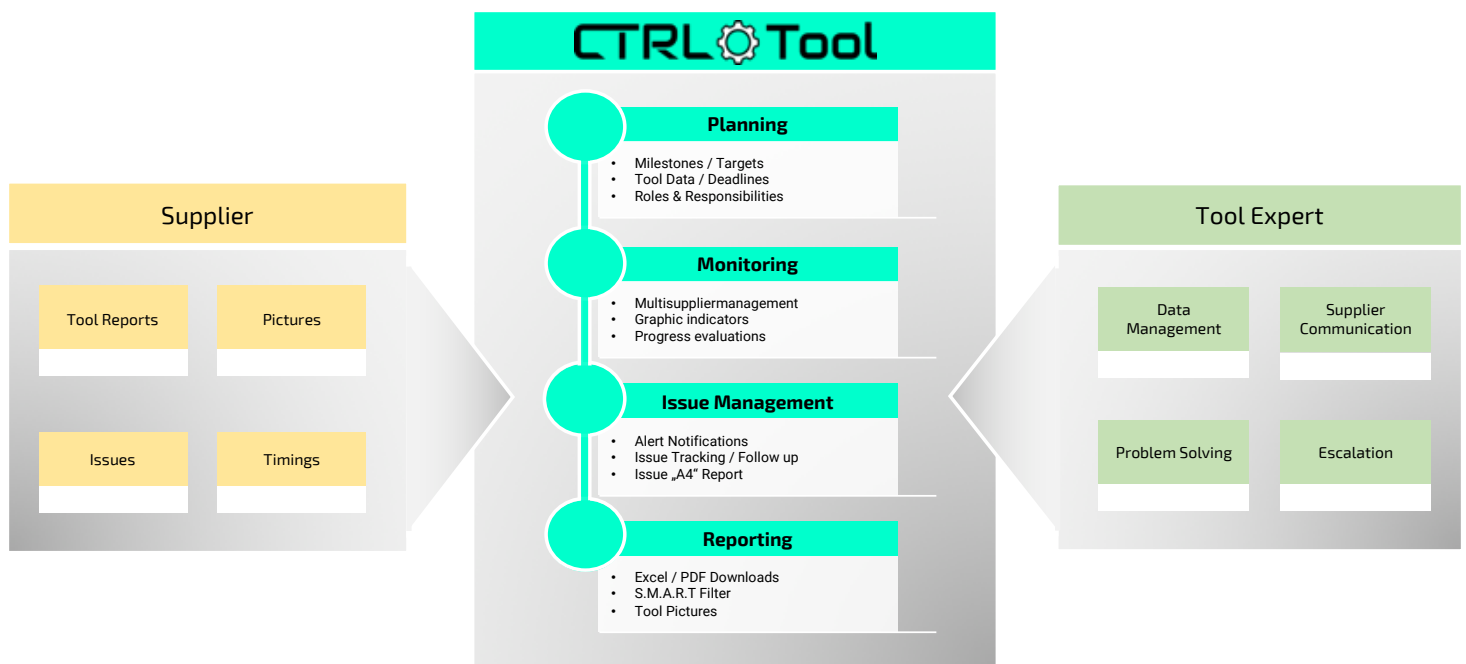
CTRL Tool

Planning
- Milestones / Targets
- Tool Data / Deadlines
- Roles & Responsibilities

Monitoring
- Multisuppliermanagement
- Graphic indicators
- Progress evaluations

Issue Management
- Alert Notifications
- Issue Tracking / Follow up
- Issue „A4" Report

Reporting
- Excel / PDF Downloads
- S.M.A.R.T Filter
- Tool Pictures

Supplier

Tool Reports

Pictures

Issues

Timings

Tool Expert

Data Management

Supplier Communication

Problem Solving

Escalation